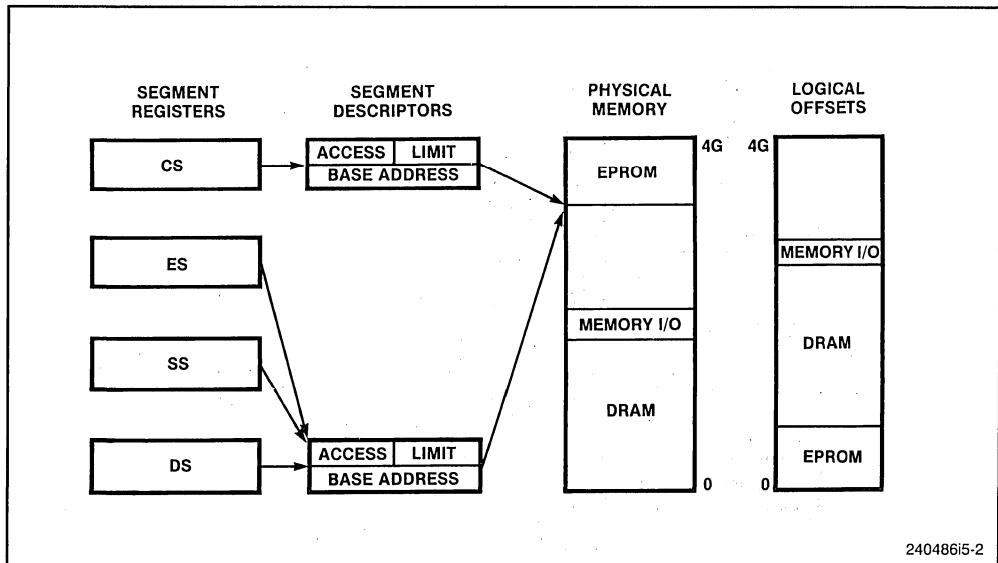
SEGMENT REGISTERS

SEGMENT DESCRIPTORS

PHYSICAL MEMORY

LOGICAL OFFSETS

CS

ACCESS | LIMIT
BASE ADDRESS

ES

SS

DS

ACCESS | LIMIT
BASE ADDRESS

4G

EPROM

MEMORY I/O

DRAM

0

4G

MEMORY I/O

DRAM

EPROM

0

240486i5-2